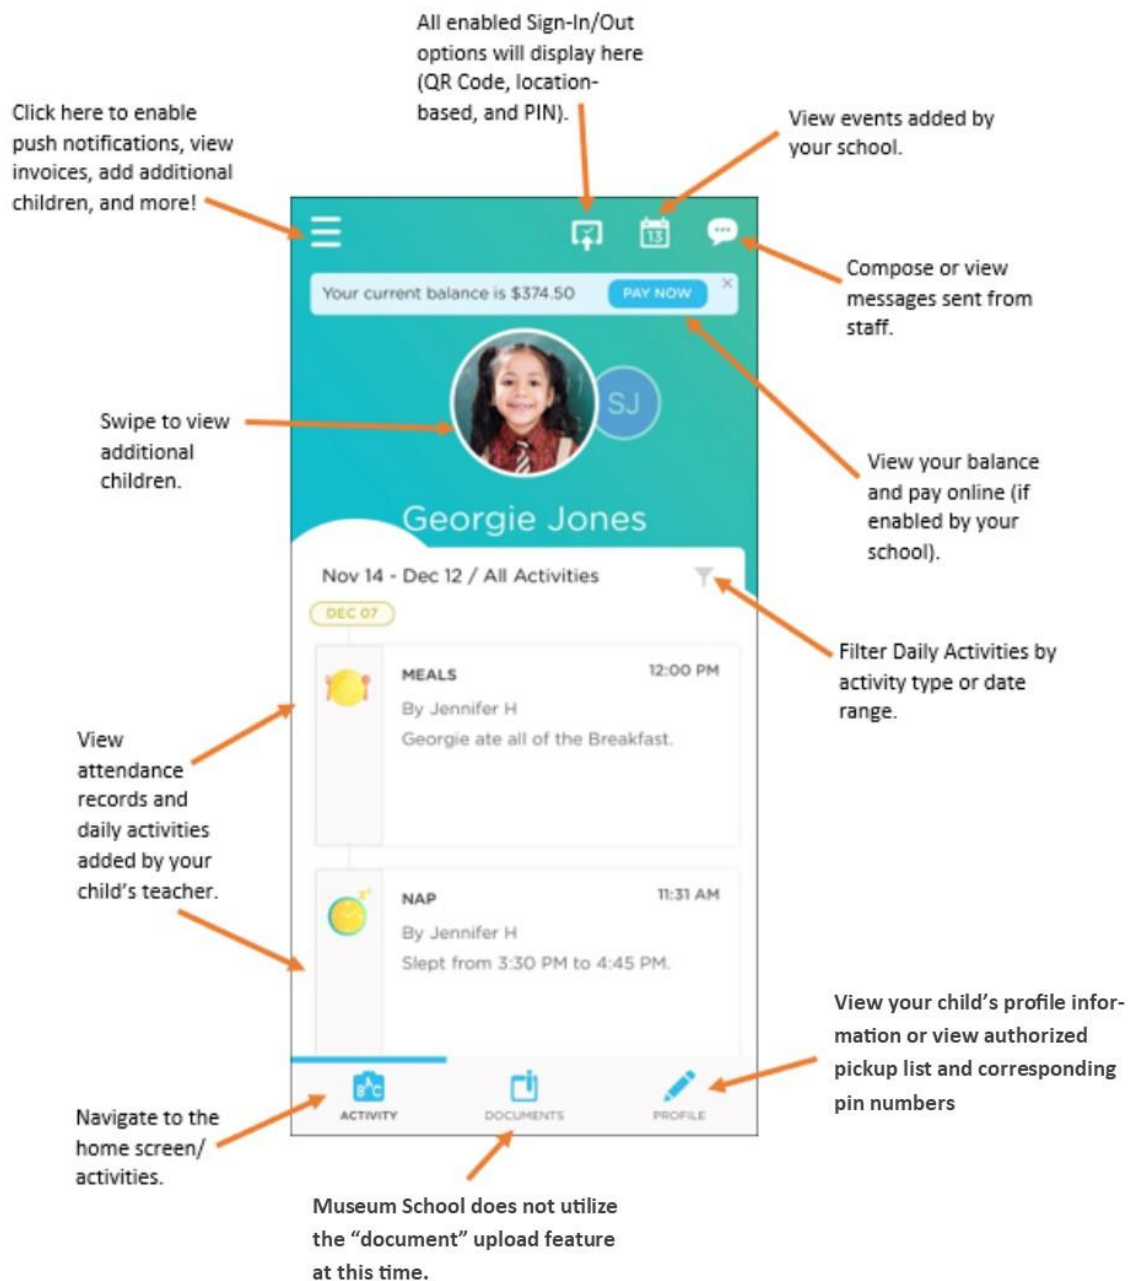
All enabled Sign-In/Out options will display here (QR Code, location-based, and PIN).

Click here to enable push notifications, view invoices, add additional children, and more!

View events added by your school.

13

Compose or view messages sent from staff.

Your current balance is $374.50 PAY NOW

SJ

Swipe to view additional children.

View your balance and pay online (if enabled by your school).

Georgie Jones

Nov 14 - Dec 12 / All Activities

DEC 07

Filter Daily Activities by activity type or date range.

MEALS 12:00 PM
By Jennifer H
Georgie ate all of the Breakfast.

View attendance records and daily activities added by your child's teacher.

NAP 11:31 AM
By Jennifer H
Slept from 3:30 PM to 4:45 PM.

View your child's profile information or view authorized pickup list and corresponding pin numbers

ACTIVITY DOCUMENTS PROFILE

Navigate to the home screen/ activities.

Museum School does not utilize the "document" upload feature at this time.